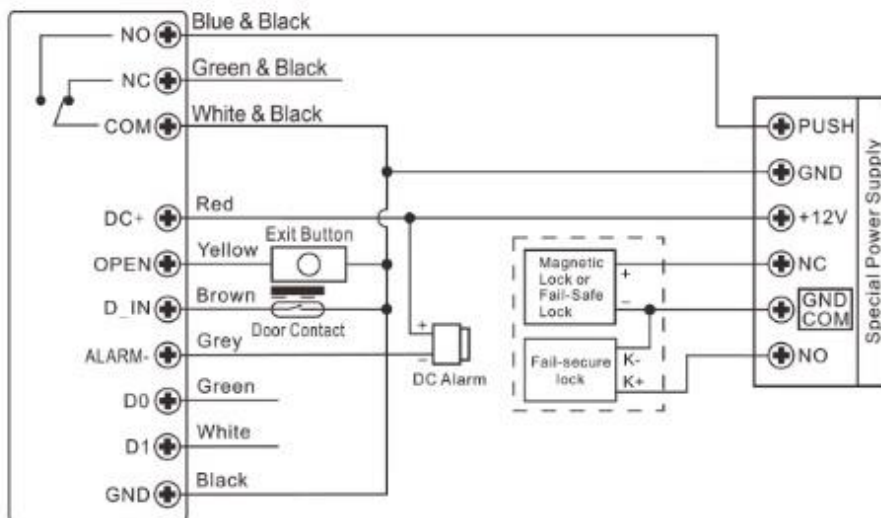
NO
Blue & Black
NC
Green & Black
COM
White & Black
DC+
Red
OPEN
Yellow
Exit Button
D_IN
Brown
Door Contact
ALARM-
Grey
+
-
DC Alarm
D0
Green
D1
White
GND
Black

Magnetic Lock or Fail-Safe Lock
+
-
Fail-secure lock
K-
K+

PUSH
GND
+12V
NC
GND COM
NO
Special Power Supply